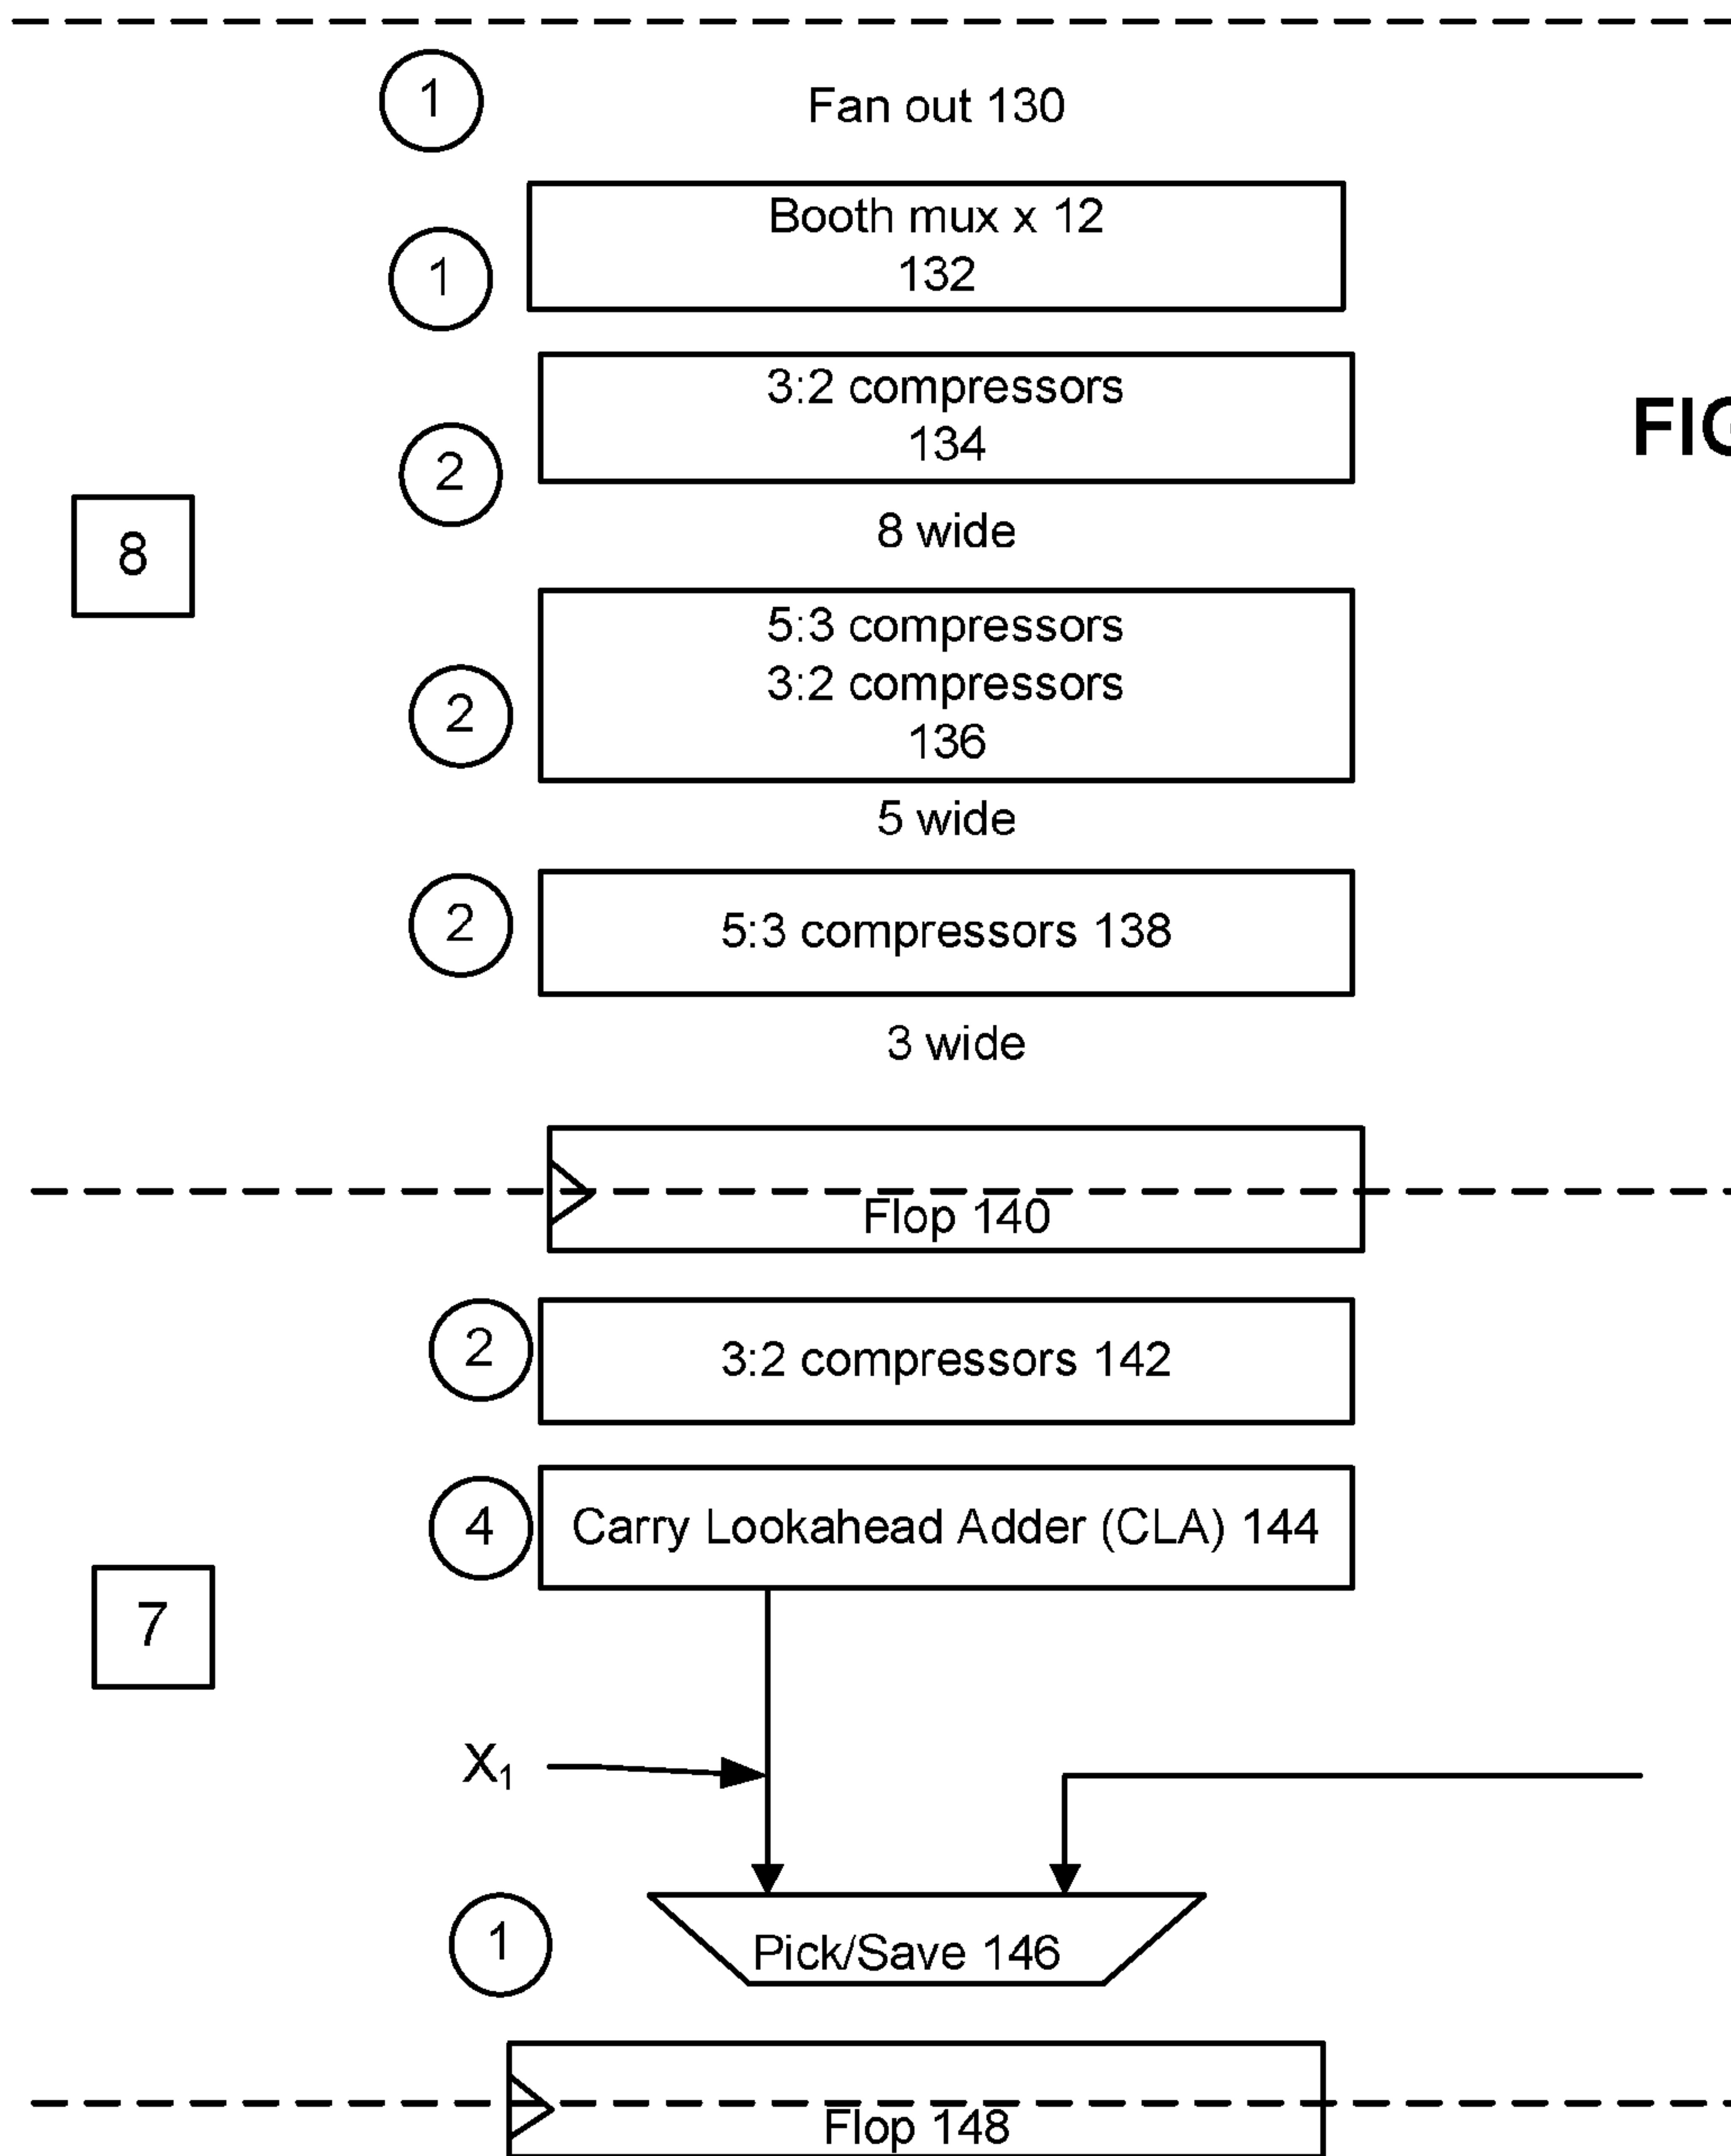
1

Fan out 130

1

Booth mux x 12
132

3:2 compressors
134

FIG

2

8

8 wide

5:3 compressors
3:2 compressors
136

2

5 wide

2

5:3 compressors 138

3 wide

Flop 140

2

3:2 compressors 142

4

Carry Lookahead Adder (CLA) 144

7

$X_1$

1

Pick/Save 146

Flop 148